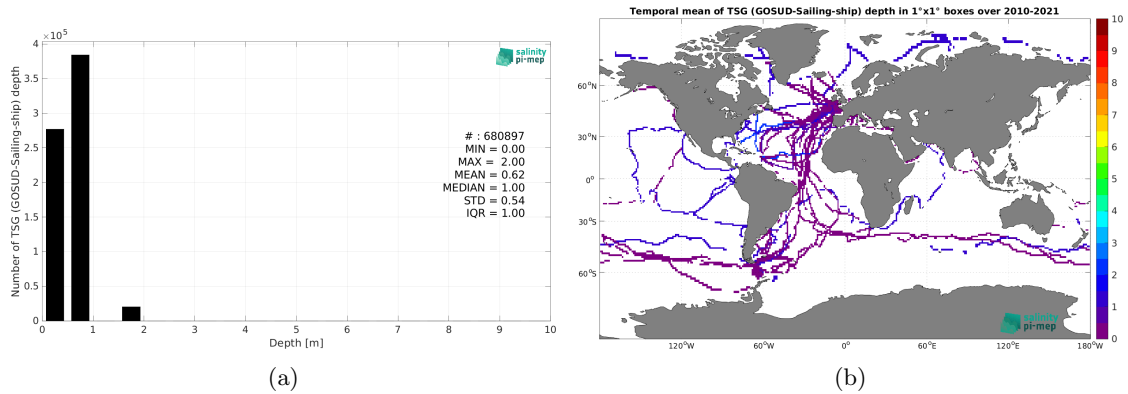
$\times10^5$
4
3.5
3
2.5
2
1.5
1
0.5
0
Number of TSG (GOSUD-Sailing-ship) depth
salinity pi-mep
# : 680897
MIN = 0.00
MAX = 2.00
MEAN = 0.62
MEDIAN = 1.00
STD = 0.54
IQR = 1.00
0 1 2 3 4 5 6 7 8 9 10
Depth [m]
(a)

Temporal mean of TSG (GOSUD-Sailing-ship) depth in 1°x1° boxes over 2010-2021
60°N
30°N
0°
30°S
60°S
120°W 60°W 0° 60°E 120°E 180°W
salinity pi-mep
10
9
8
7
6
5
4
3
2
1
0
(b)